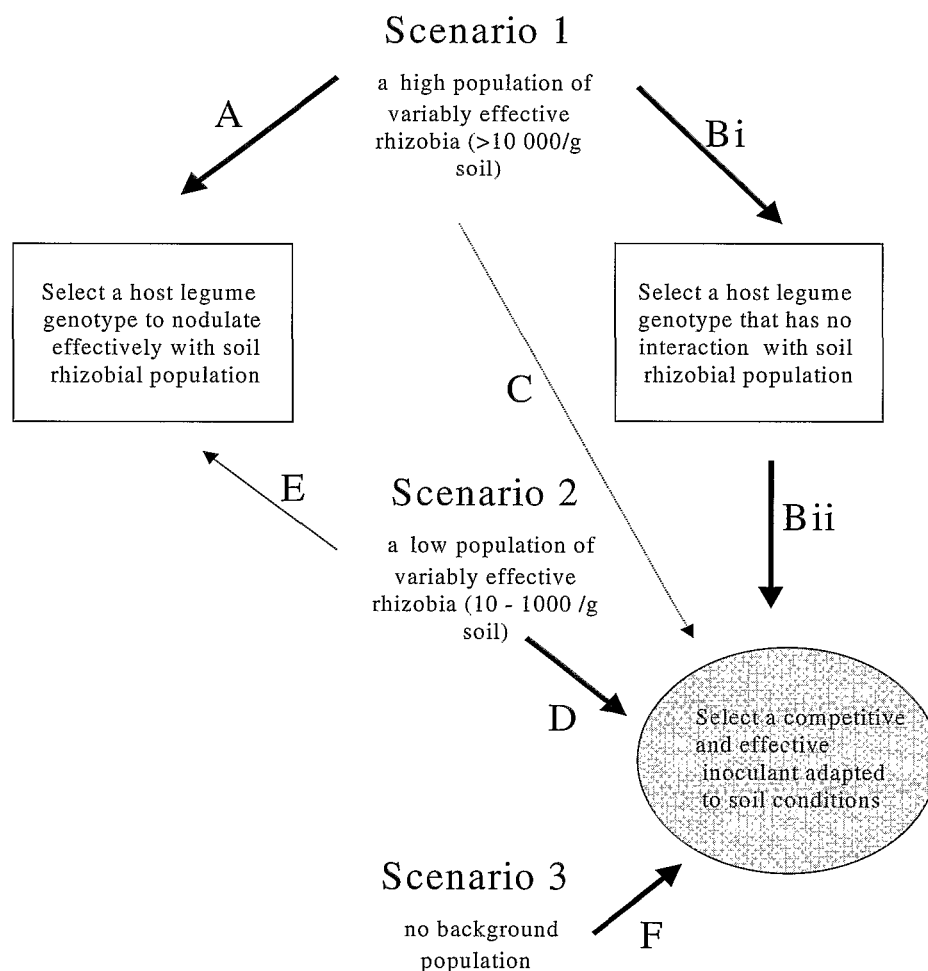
Scenario 1

a high population of variably effective rhizobia (>10 000/g soil)

A

Bi

Select a host legume genotype to nodulate effectively with soil rhizobial population

C

Select a host legume genotype that has no interaction with soil rhizobial population

E

Scenario 2

a low population of variably effective rhizobia (10 - 1000 /g soil)

Bii

D

Select a competitive and effective inoculant adapted to soil conditions

Scenario 3

no background population

F